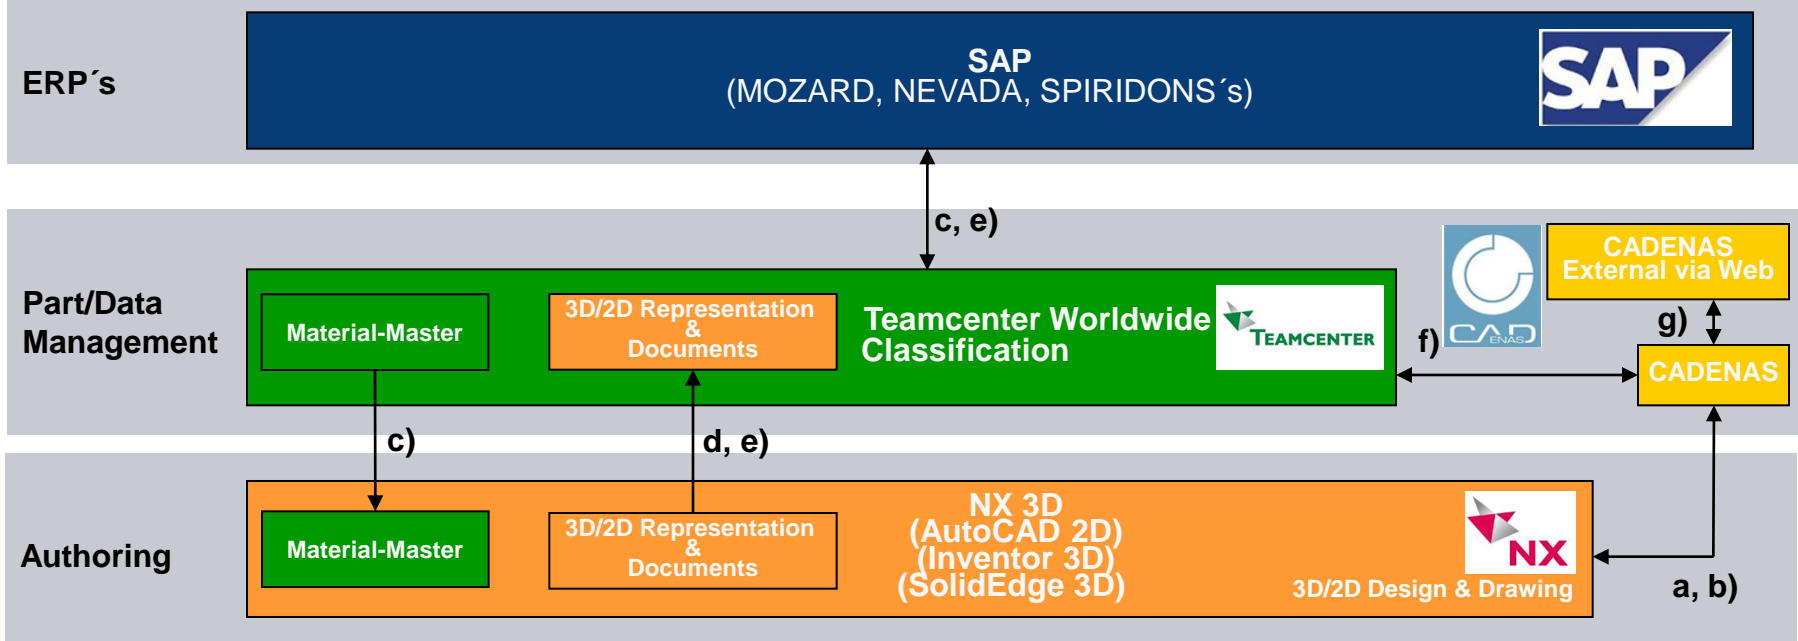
ERP´s

SAP
(MOZARD, NEVADA, SPIRIDONS´s)

SAP

c, e)

Part/Data Management

Material-Master

3D/2D Representation & Documents

Teamcenter Worldwide Classification

TEAMCENTER

CAD ENAS

CADENAS External via Web

g)

f)

CADENAS

c)

d, e)

Authoring

Material-Master

3D/2D Representation & Documents

NX 3D
(AutoCAD 2D)
(Inventor 3D)
(SolidEdge 3D)

NX

3D/2D Design & Drawing

a, b)